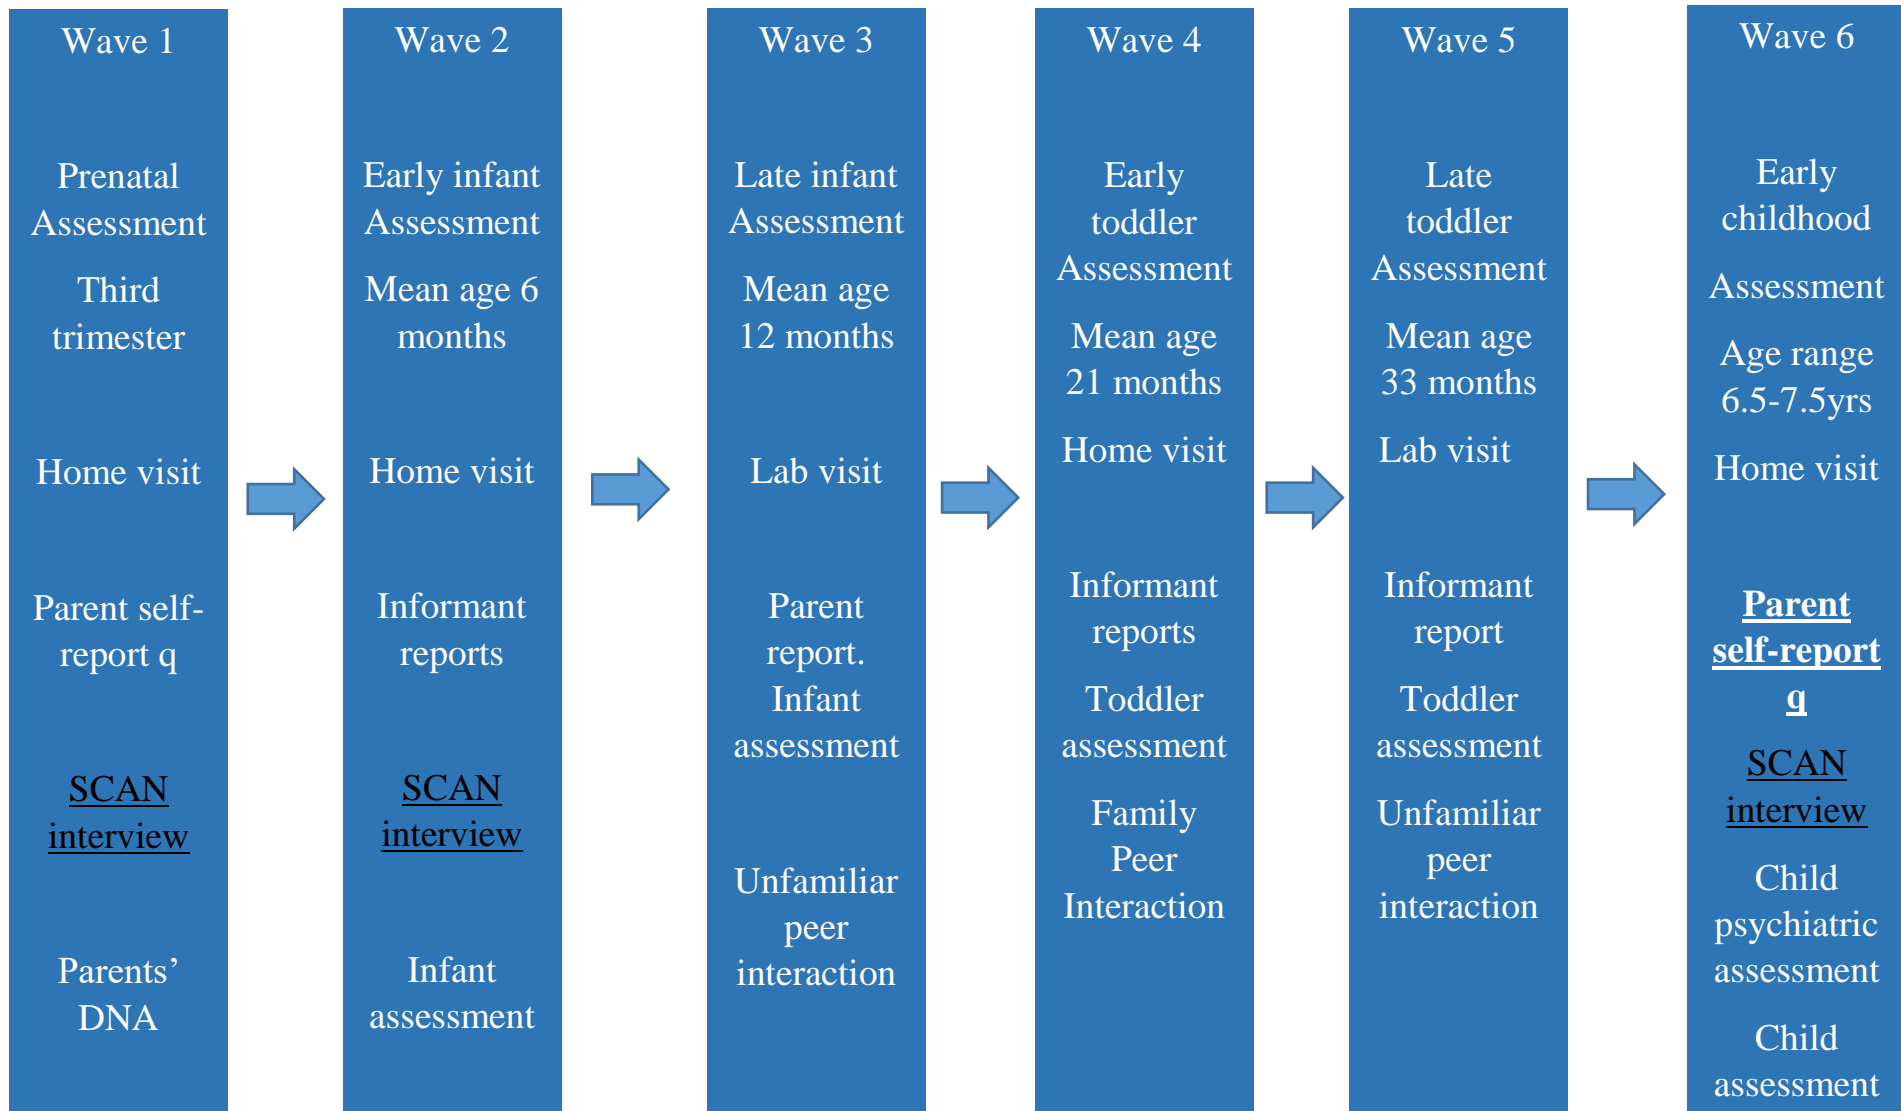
Wave 1

Prenatal Assessment

Third trimester

Home visit

Parent self-report q

SCAN interview

Parents' DNA

Wave 2

Early infant Assessment

Mean age 6 months

Home visit

Informant reports

SCAN interview

Infant assessment

Wave 3

Late infant Assessment

Mean age 12 months

Lab visit

Parent report. Infant assessment

Unfamiliar peer interaction

Wave 4

Early toddler Assessment

Mean age 21 months

Home visit

Informant reports

Toddler assessment

Family Peer Interaction

Wave 5

Late toddler Assessment

Mean age 33 months

Lab visit

Informant report

Toddler assessment

Unfamiliar peer interaction

Wave 6

Early childhood

Assessment

Age range 6.5-7.5yrs

Home visit

Parent self-report q

SCAN interview

Child psychiatric assessment

Child assessment